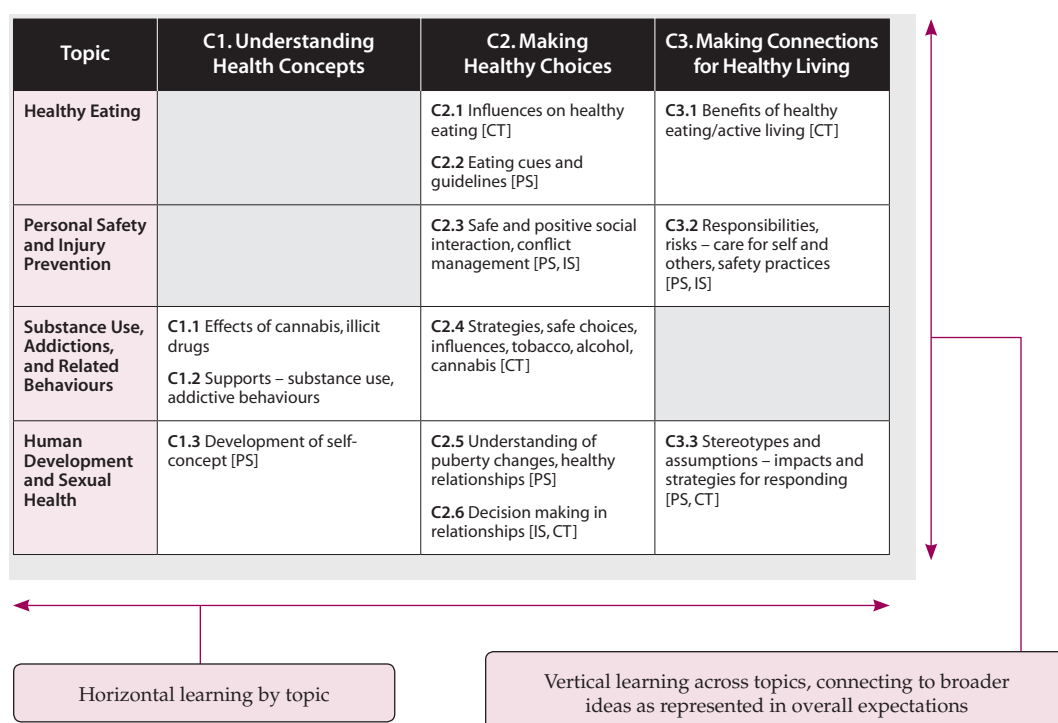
| Topic | C1. Understanding Health Concepts | C2. Making Healthy Choices | C3. Making Connections for Healthy Living |
|---|---|---|---|
| **Healthy Eating** | | **C2.1** Influences on healthy eating [CT]<br>**C2.2** Eating cues and guidelines [PS] | **C3.1** Benefits of healthy eating/active living [CT] |
| **Personal Safety and Injury Prevention** | | **C2.3** Safe and positive social interaction, conflict management [PS, IS] | **C3.2** Responsibilities, risks – care for self and others, safety practices [PS, IS] |
| **Substance Use, Addictions, and Related Behaviours** | **C1.1** Effects of cannabis, illicit drugs<br>**C1.2** Supports – substance use, addictive behaviours | **C2.4** Strategies, safe choices, influences, tobacco, alcohol, cannabis [CT] | |
| **Human Development and Sexual Health** | **C1.3** Development of self-concept [PS] | **C2.5** Understanding of puberty changes, healthy relationships [PS]<br>**C2.6** Decision making in relationships [IS, CT] | **C3.3** Stereotypes and assumptions – impacts and strategies for responding [PS, CT] |

Horizontal learning by topic

Vertical learning across topics, connecting to broader ideas as represented in overall expectations